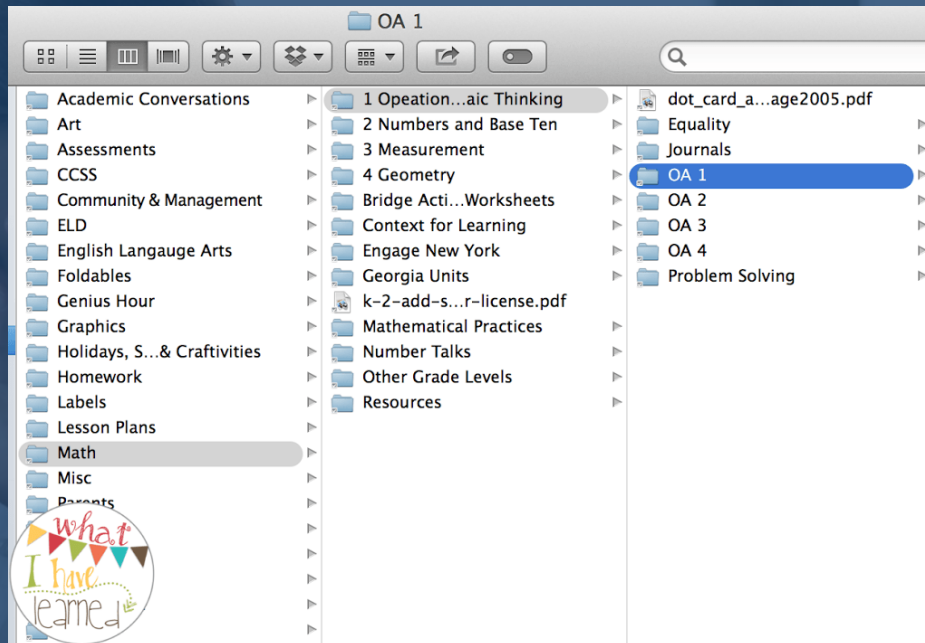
OA 1

Academic Conversations
Art
Assessments
CCSS
Community & Management
ELD
English Langauge Arts
Foldables
Genius Hour
Graphics
Holidays, S...& Craftivities
Homework
Labels
Lesson Plans
Math
Misc
Parents

1 Opeation...aic Thinking
2 Numbers and Base Ten
3 Measurement
4 Geometry
Bridge Acti...Worksheets
Context for Learning
Engage New York
Georgia Units
k-2-add-s...r-license.pdf
Mathematical Practices
Number Talks
Other Grade Levels
Resources

dot_card_a...age2005.pdf
Equality
Journals
OA 1
OA 2
OA 3
OA 4
Problem Solving

What I have learned